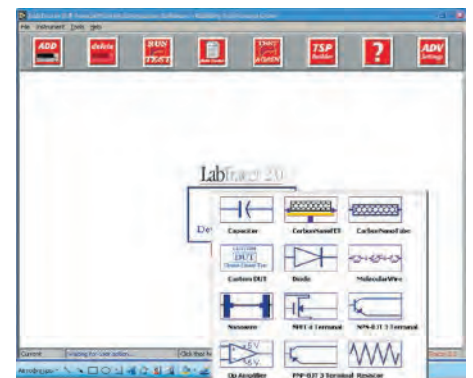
LabTracer 2.0 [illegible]

File Instrument Tools Help

ADD

delete

RUN TEST

Check AGAIN

TSP Builder

?

ADV Settings

LabTracer 2.0

De

Capacitor

CarbonNanoFET

CarbonNanoTube

CUSTOM DUT

Custom DUT

Diode

MolecularWire

Nanowire

MFET 4 Terminal

NPN-BJT 3 Terminal

Op Amplifier

PNP-BJT 3 Terminal

Resistor

Current

Waiting for User action...

Click the

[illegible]